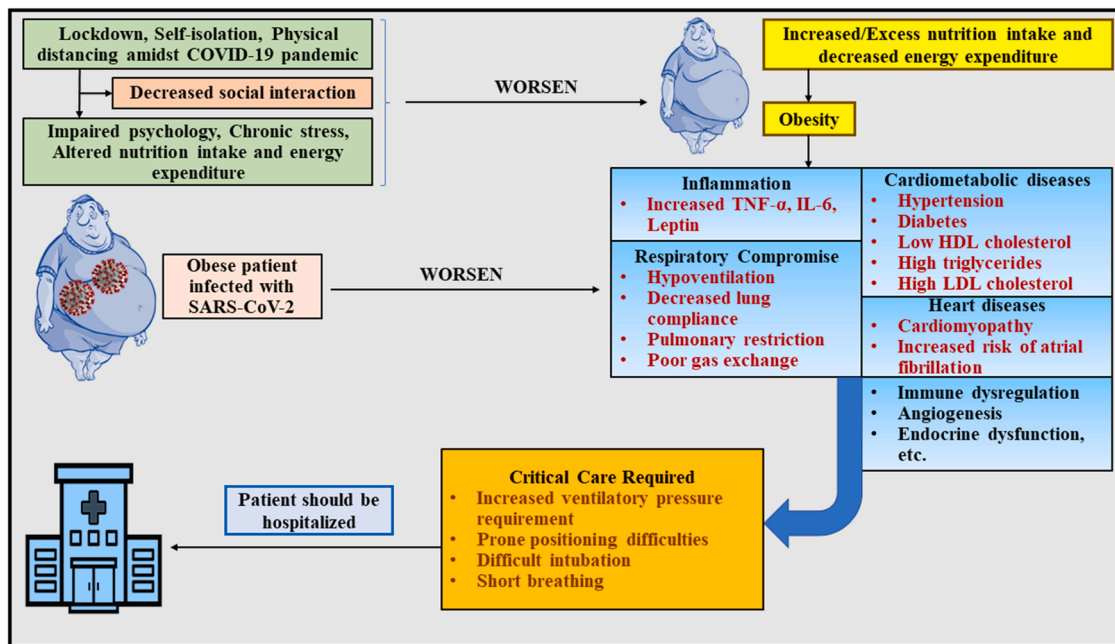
Lockdown, Self-isolation, Physical distancing amidst COVID-19 pandemic

Decreased social interaction

Impaired psychology, Chronic stress, Altered nutrition intake and energy expenditure

WORSEN

Increased/Excess nutrition intake and decreased energy expenditure

Obesity

Inflammation
• Increased TNF-α, IL-6, Leptin

Cardiometabolic diseases
• Hypertension
• Diabetes
• Low HDL cholesterol
• High triglycerides
• High LDL cholesterol

Obese patient infected with SARS-CoV-2

WORSEN

Respiratory Compromise
• Hypoventilation
• Decreased lung compliance
• Pulmonary restriction
• Poor gas exchange

Heart diseases
• Cardiomyopathy
• Increased risk of atrial fibrillation

• Immune dysregulation
• Angiogenesis
• Endocrine dysfunction, etc.

Critical Care Required
• Increased ventilatory pressure requirement
• Prone positioning difficulties
• Difficult intubation
• Short breathing

Patient should be hospitalized